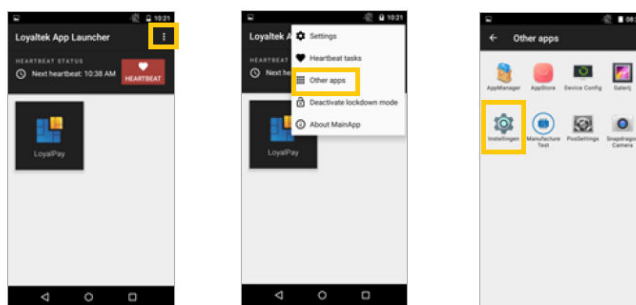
10:21

Loyaltek App Launcher

HEARTBEAT STATUS

Next heartbeat: 10:38 AM

HEARTBEAT

LoyalPay

10:21

Loyaltek A

Settings

Heartbeat tasks

Other apps

Deactivate lockdown mode

About MainApp

LoyalPay

08:

Other apps

AppManager

AppStore

Device Config

Galerÿ

Instellingen

Manufacture Test

PosSettings

Snapdragon Camera